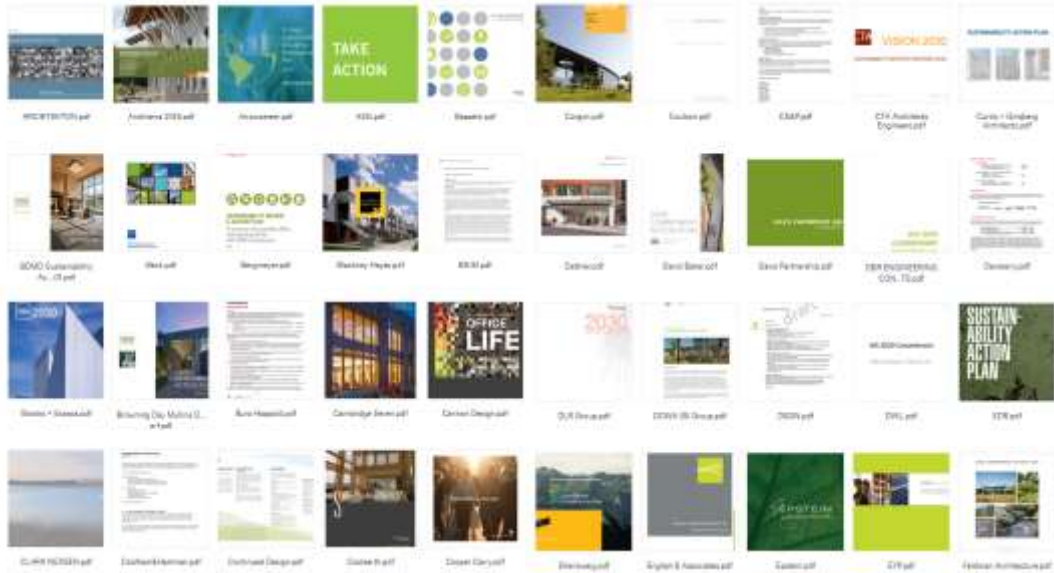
ARCHITEKTON.pdf
Architema 2030.pdf
Arrowstreet.pdf
ASG.pdf
Bassetti.pdf
Cooper.pdf
Coulson.pdf
CSAP.pdf
CTA Architects Engineers.pdf
Curtis + Ginsberg Architects.pdf

TAKE ACTION

VISION 2030

SUSTAINABILITY ACTION PLAN

30KO Sustainability Ac...(1).pdf
Ward.pdf
Bergmeyer.pdf
Blackney Hayes.pdf
BNIM.pdf
Dattner.pdf
David Baker.pdf
Davis Partnership.pdf
DBR ENGINEERING CON...(1).pdf
Dennen.pdf

Brooks + Scarpa.pdf
Browning Day Mullins D...e.pdf
Buro Happold.pdf
Cambridge Seven.pdf
Cannon Design.pdf
DLR Group.pdf
DOWA-IBI Group.pdf
DRGN.pdf
DWL.pdf
EDR.pdf

OFFICE LIFE

2030

SUSTAINABILITY ACTION PLAN

CLARK NEXSEN.pdf
Cooper Robertson.pdf
Continued Design.pdf
Cooper B.pdf
Cooper Carry.pdf
Dennessy.pdf
English & Associates.pdf
Eastern.pdf
EYP.pdf
Feldman Architecture.pdf